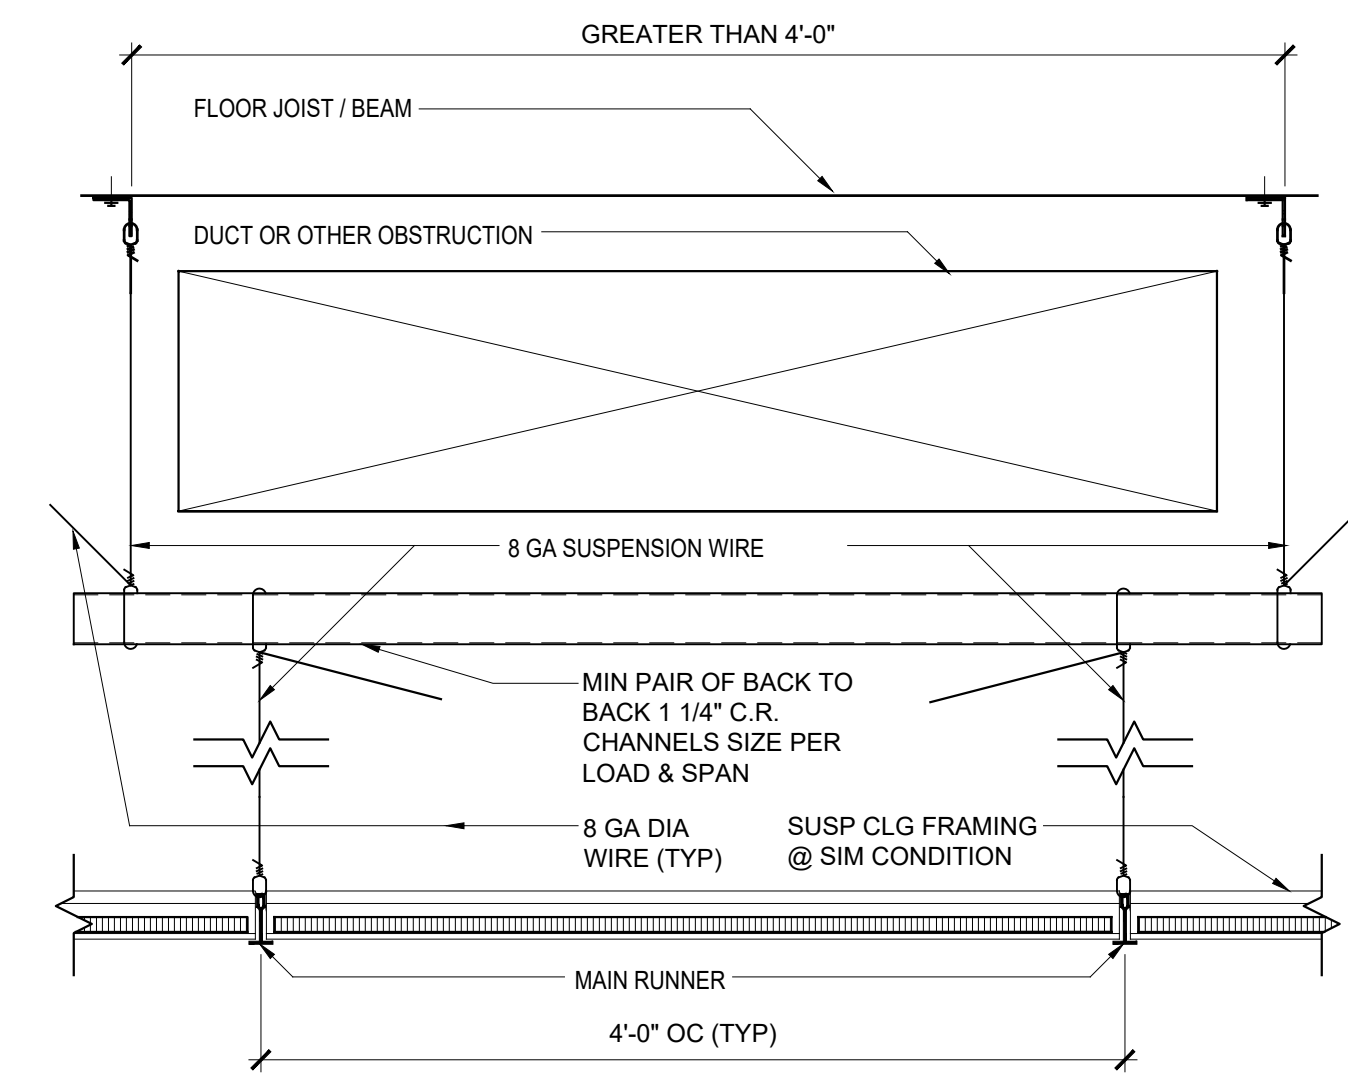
GREATER THAN 4'-0"

FLOOR JOIST / BEAM

DUCT OR OTHER OBSTRUCTION

8 GA SUSPENSION WIRE

MIN PAIR OF BACK TO BACK 1 1/4" C.R. CHANNELS SIZE PER LOAD & SPAN

8 GA DIA WIRE (TYP)

SUSP CLG FRAMING @ SIM CONDITION

MAIN RUNNER

4'-0" OC (TYP)